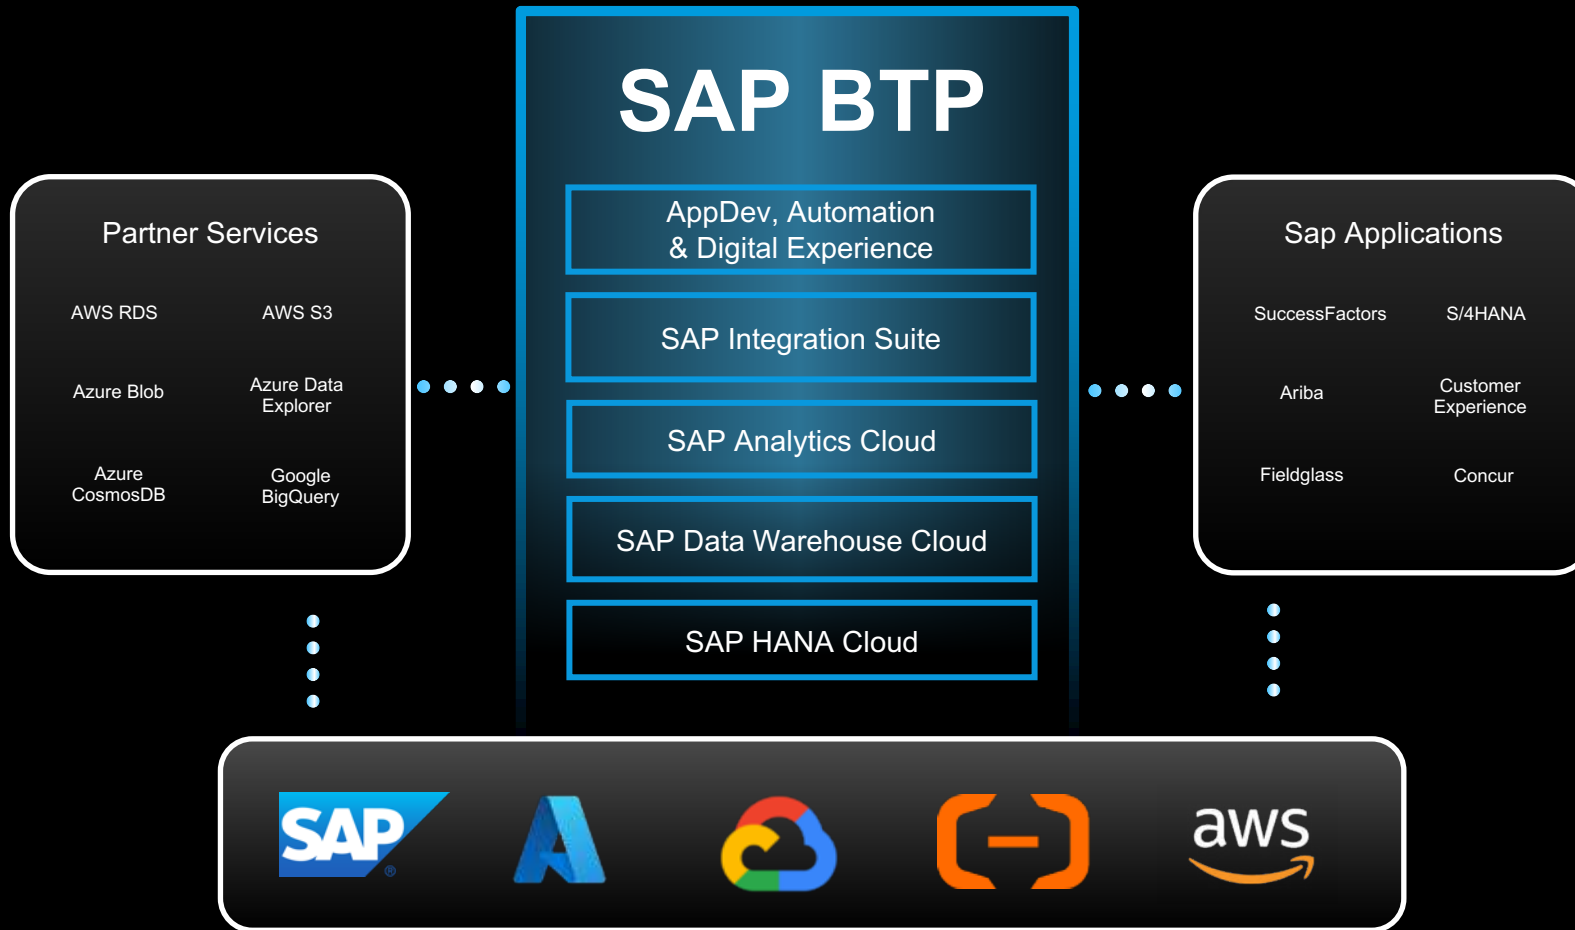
Partner Services

AWS RDS

AWS S3

Azure Blob

Azure Data Explorer

Azure CosmosDB

Google BigQuery

SAP BTP

AppDev, Automation & Digital Experience

SAP Integration Suite

SAP Analytics Cloud

SAP Data Warehouse Cloud

SAP HANA Cloud

Sap Applications

SuccessFactors

S/4HANA

Ariba

Customer Experience

Fieldglass

Concur

SAP

aws